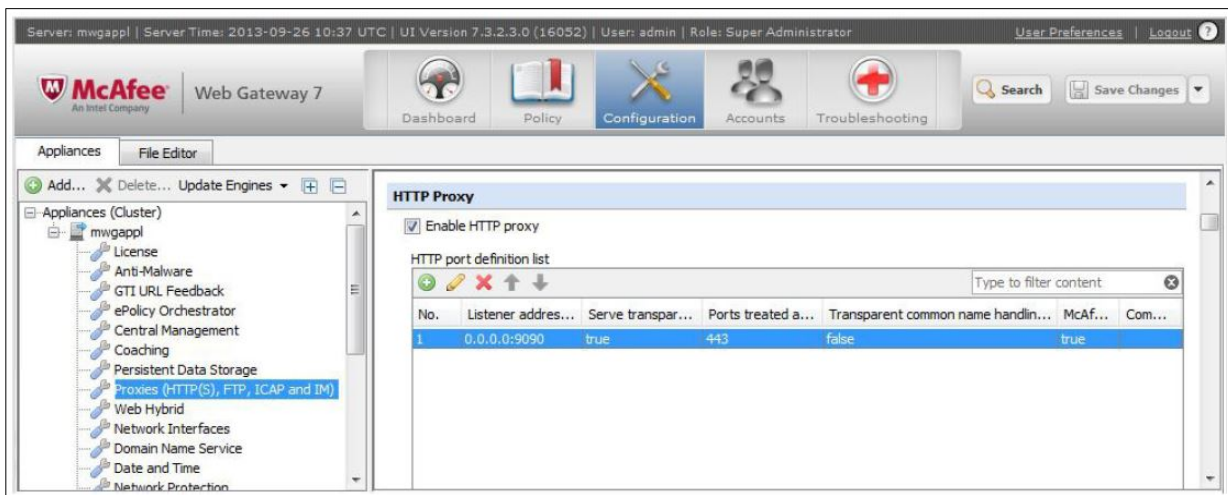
Server: mwgappl | Server Time: 2013-09-26 10:37 UTC | UI Version 7.3.2.3.0 (16052) | User: admin | Role: Super Administrator

User Preferences | Logout ?

McAfee An Intel Company

Web Gateway 7

Dashboard Policy Configuration Accounts Troubleshooting

Search Save Changes

Appliances File Editor

Add... Delete... Update Engines

Appliances (Cluster)
mwgappl
License
Anti-Malware
GTI URL Feedback
ePolicy Orchestrator
Central Management
Coaching
Persistent Data Storage
Proxies (HTTP(S), FTP, ICAP and IM)
Web Hybrid
Network Interfaces
Domain Name Service
Date and Time
Network Protection

HTTP Proxy

Enable HTTP proxy

HTTP port definition list

Type to filter content

| No. | Listener addres... | Serve transpar... | Ports treated a... | Transparent common name handlin... | McAf... | Com... |
|---|---|---|---|---|---|---|
| 1 | 0.0.0.0:9090 | true | 443 | false | true | |